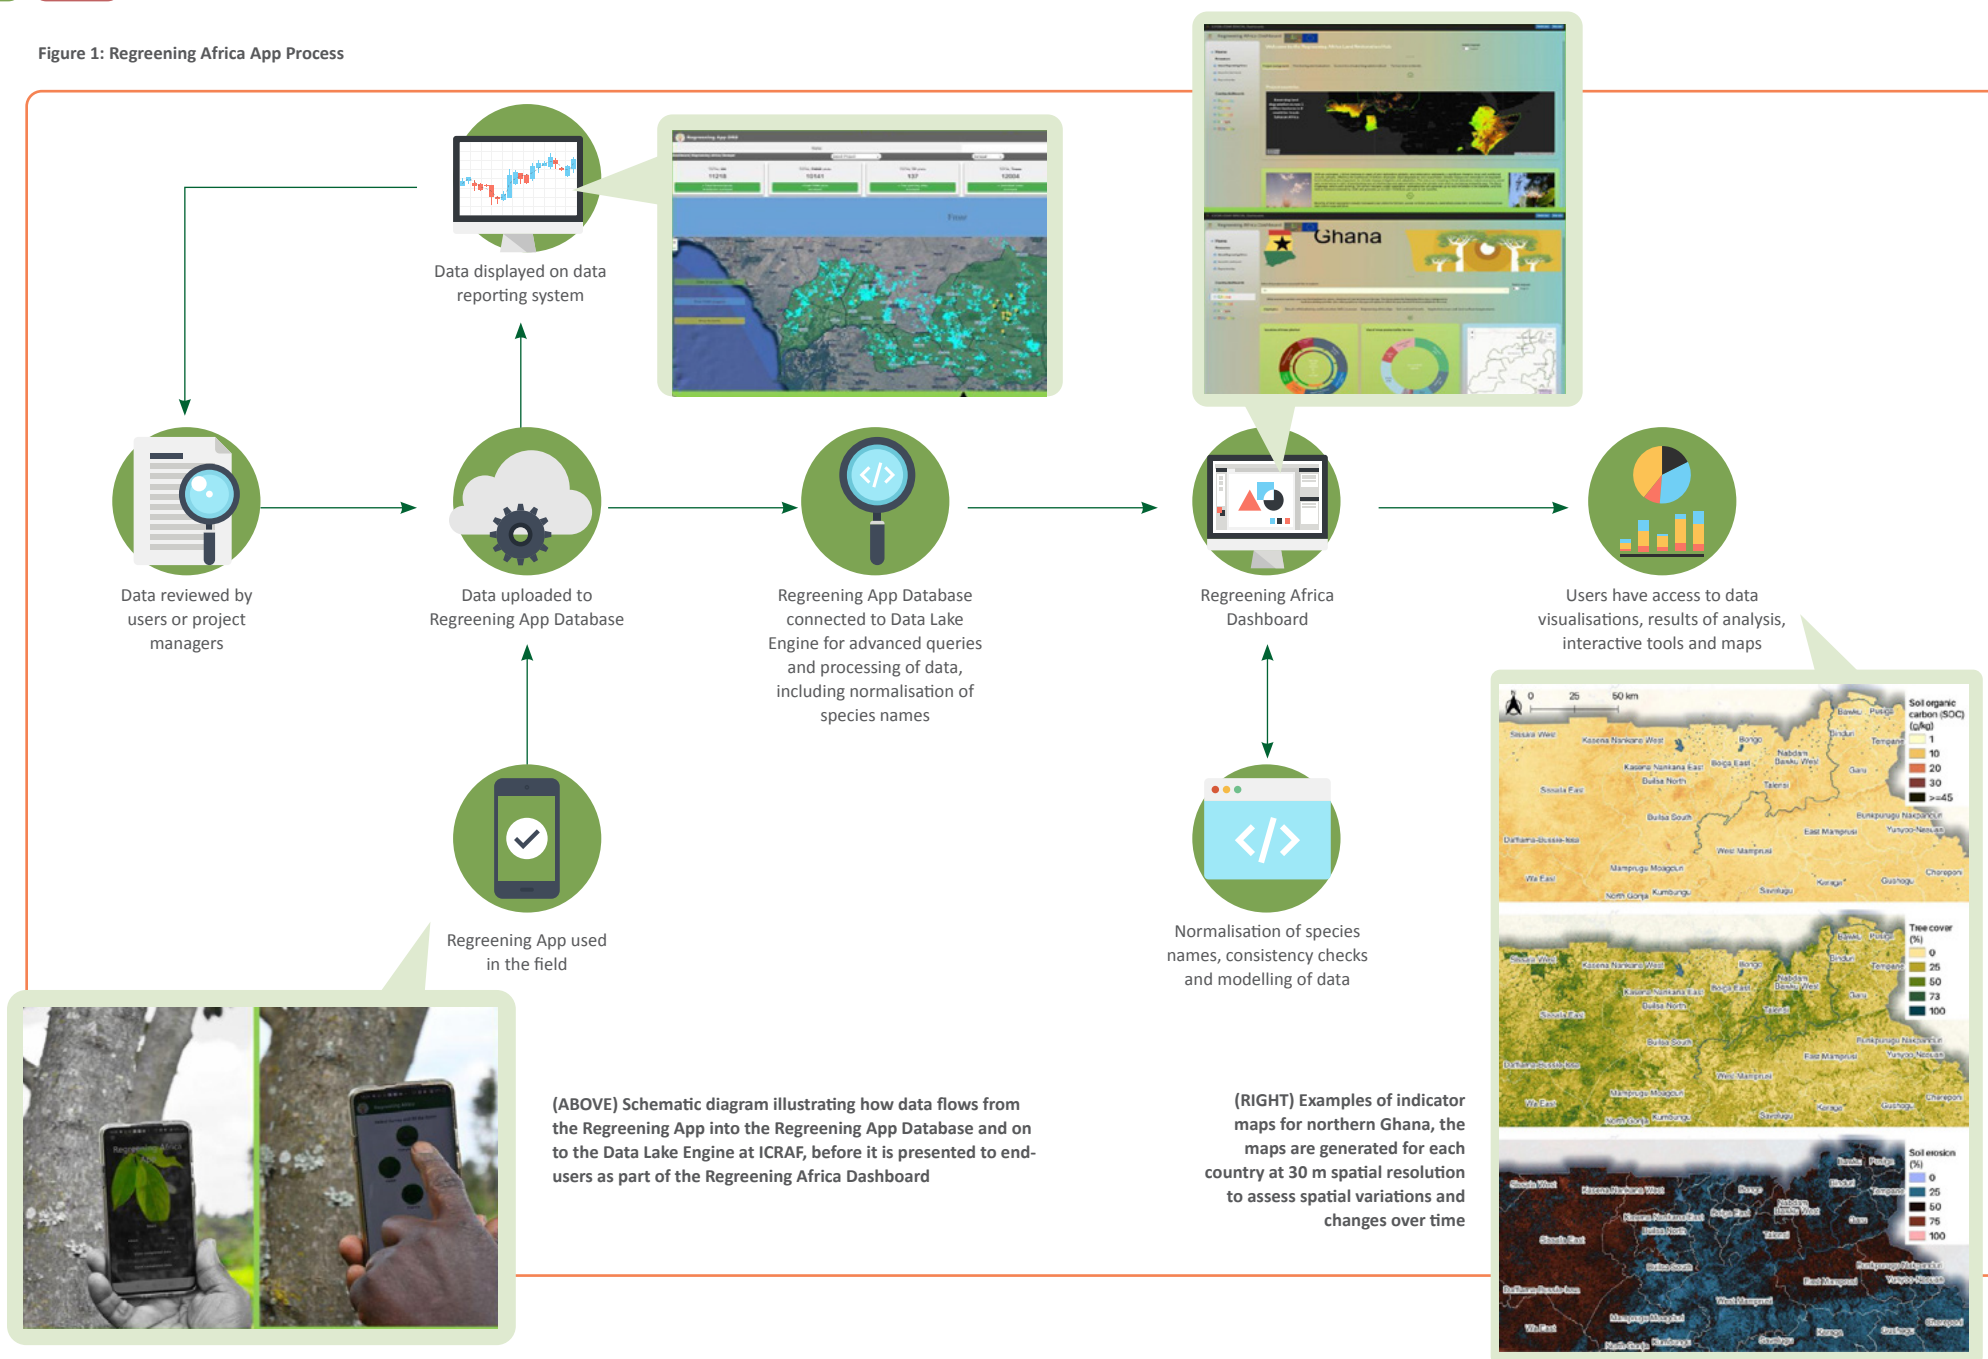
Figure 1: Regreening Africa App Process

Data displayed on data reporting system

Ghana

Data reviewed by users or project managers

Data uploaded to Regreening App Database

Regreening App Database connected to Data Lake Engine for advanced queries and processing of data, including normalisation of species names

Regreening Africa Dashboard

Users have access to data visualisations, results of analysis, interactive tools and maps

Regreening App used in the field

Normalisation of species names, consistency checks and modelling of data

0 25 50 km

Soil organic carbon (SOC) (g/kg)
1
10
20
30
>=45

Tree cover (%)
0
25
50
73
100

Soil erosion (%)
0
25
50
75
100

(ABOVE) Schematic diagram illustrating how data flows from the Regreening App into the Regreening App Database and on to the Data Lake Engine at ICRAF, before it is presented to end-users as part of the Regreening Africa Dashboard

(RIGHT) Examples of indicator maps for northern Ghana, the maps are generated for each country at 30 m spatial resolution to assess spatial variations and changes over time